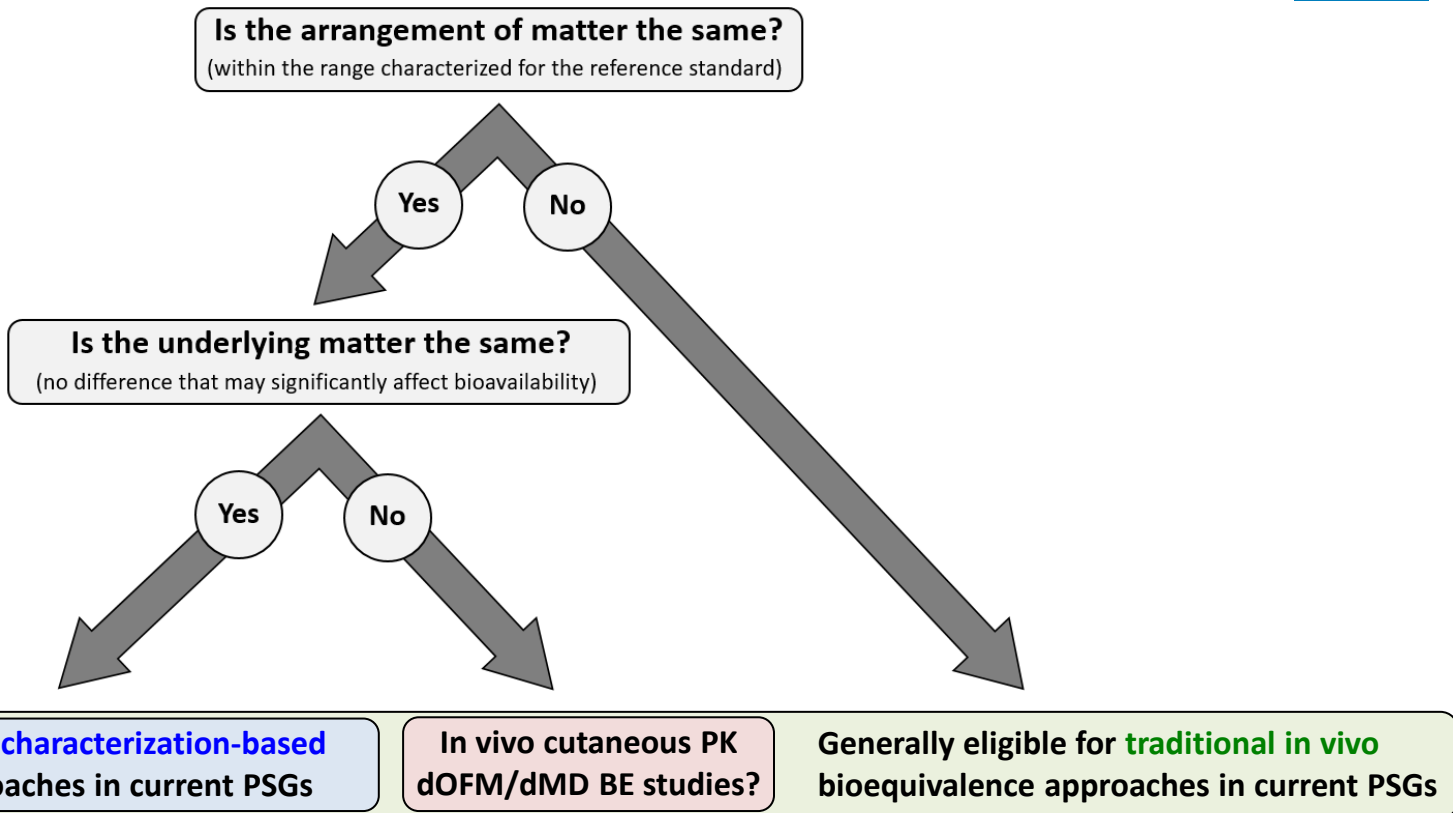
Is the arrangement of matter the same?
(within the range characterized for the reference standard)

Yes

No

Is the underlying matter the same?
(no difference that may significantly affect bioavailability)

Yes

No

characterization-based
oaches in current PSGs

In vivo cutaneous PK
dOFM/dMD BE studies?

Generally eligible for traditional in vivo
bioequivalence approaches in current PSGs